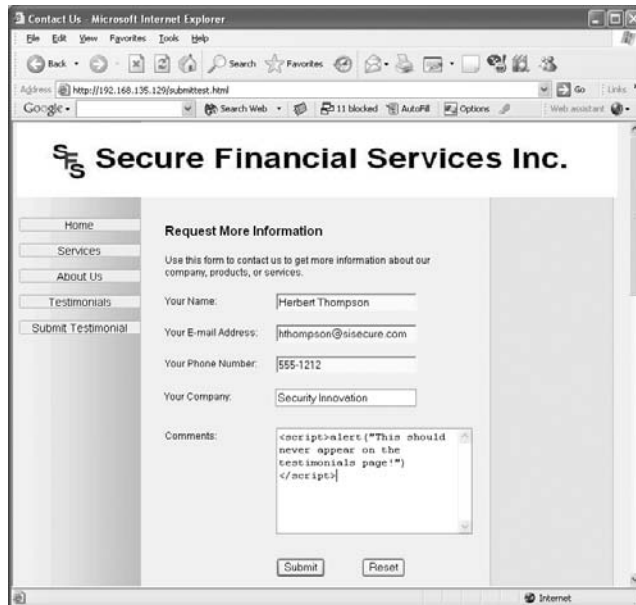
Contact Us - Microsoft Internet Explorer

File Edit View Favorites Tools Help

Back Search Favorites

Address http://192.168.135.129/submittest.html Go Links

Google Search Web 11 blocked AutoFill Options Web assistant

SFS Secure Financial Services Inc.

Home
Services
About Us
Testimonials
Submit Testimonial

Request More Information

Use this form to contact us to get more information about our company, products, or services.

Your Name: Herbert Thompson

Your E-mail Address: hthompson@sisecure.com

Your Phone Number: 555-1212

Your Company: Security Innovation

Comments: <script>alert("This should never appear on the testimonials page!")</script>

Submit Reset

Internet